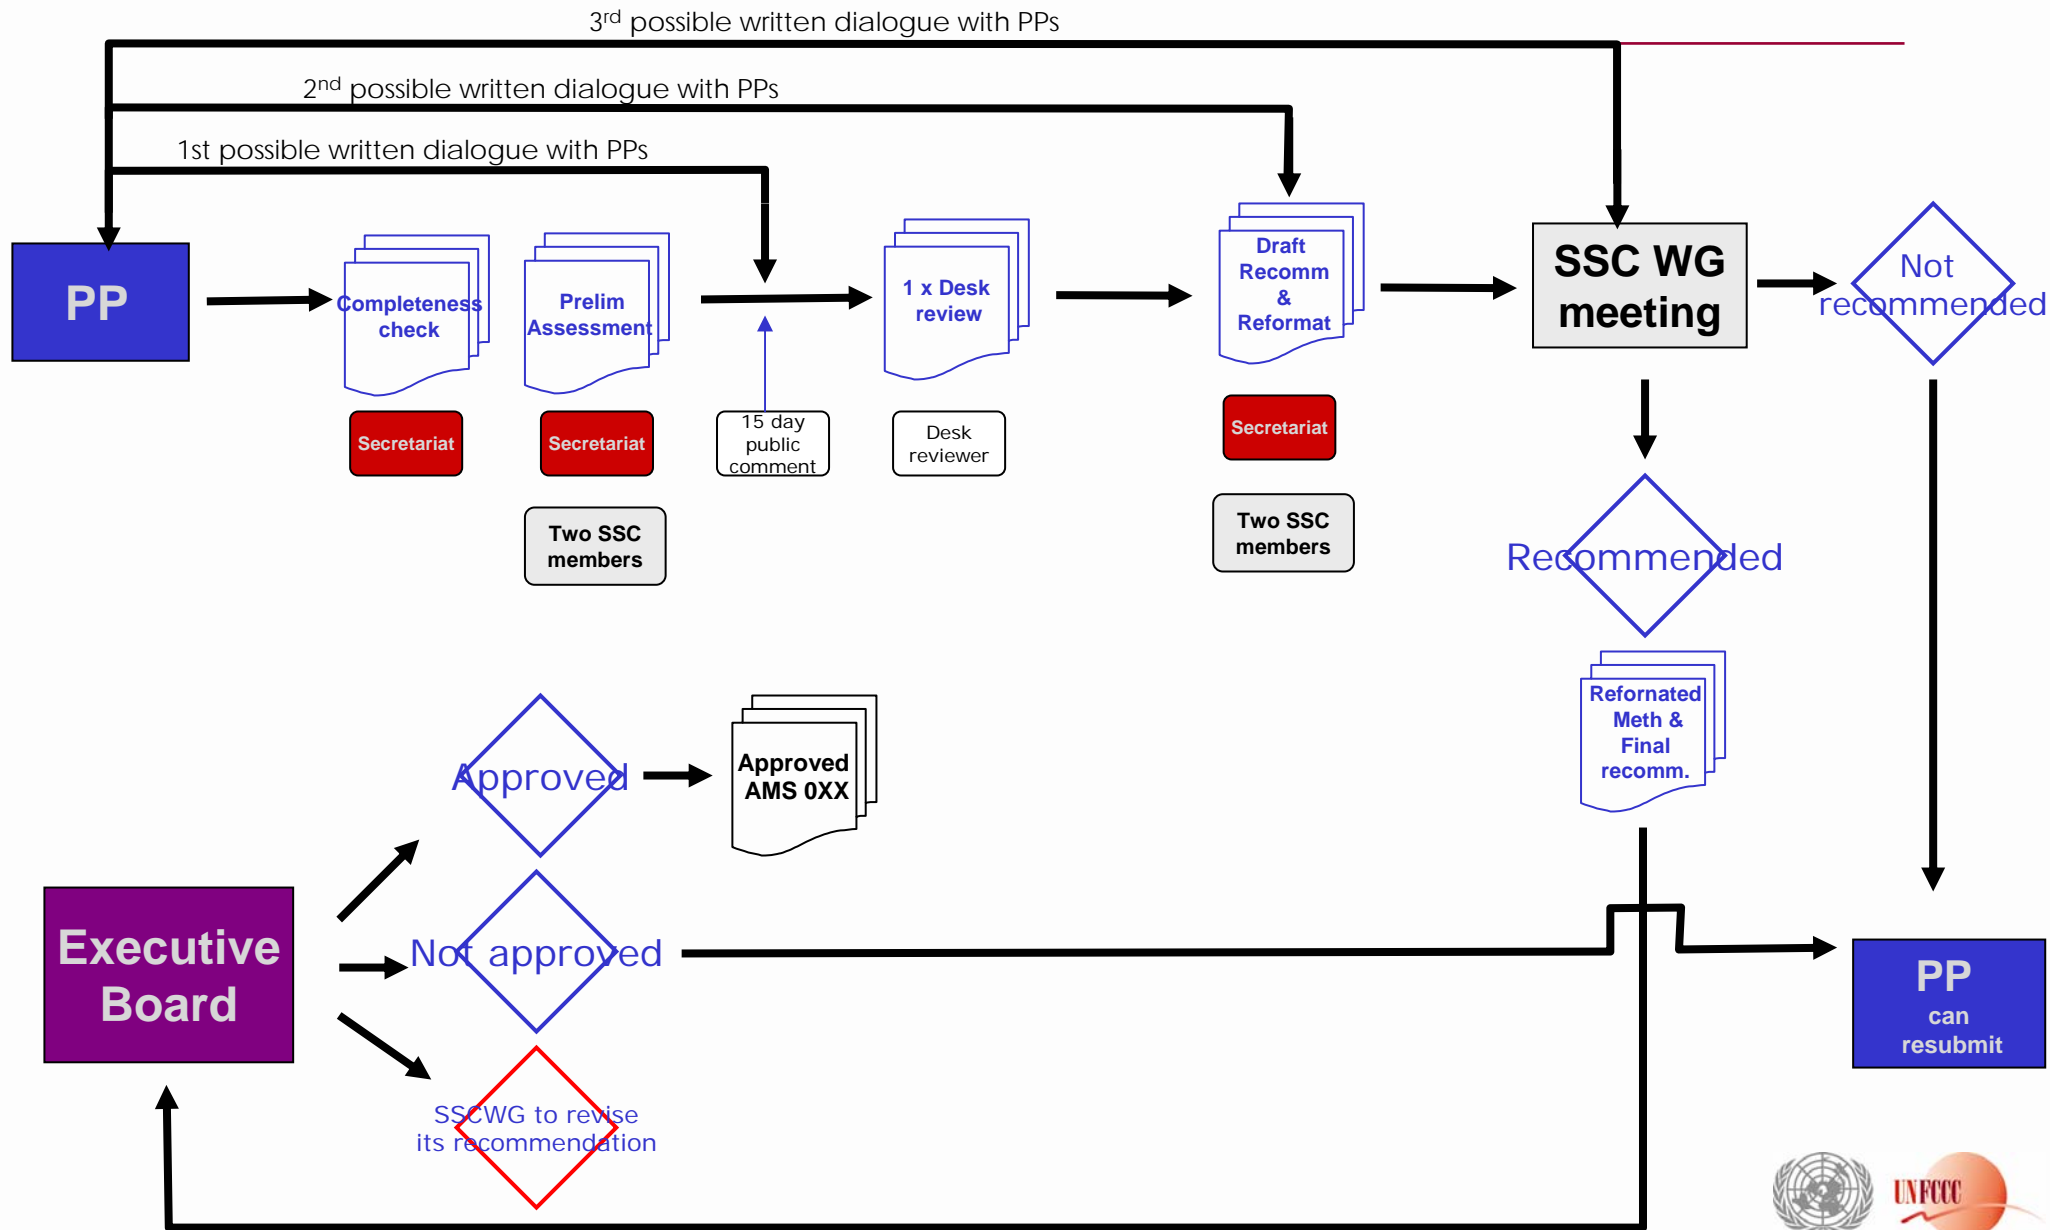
3$^{rd}$ possible written dialogue with PPs

2$^{nd}$ possible written dialogue with PPs

1st possible written dialogue with PPs

PP

Completeness check

Secretariat

Prelim Assessment

Secretariat

Two SSC members

15 day public comment

1 x Desk review

Desk reviewer

Draft Recomm & Reformat

Secretariat

Two SSC members

SSC WG meeting

Not recommended

Recommended

Reformated Meth & Final recomm.

Approved

Approved AMS 0XX

Executive Board

Not approved

SSCWG to revise its recommendation

PP can resubmit

UNFCCC